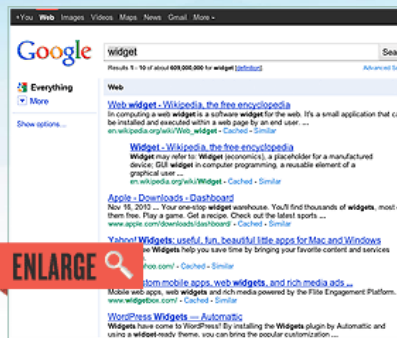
+You Web Images Videos Maps News Gmail More -

Google

widget

Sea

Results 1 - 10 of about 609,000,000 for widget [definition]

Advanced Se

Everything

More

Show options...

Web

Web widget - Wikipedia, the free encyclopedia
In computing a web widget is a software widget for the web. It's a small application that c be installed and executed within a web page by an end user. ...
en.wikipedia.org/wiki/Web_widget - Cached - Similar

Widget - Wikipedia, the free encyclopedia
Widget may refer to: Widget (economics), a placeholder for a manufactured device; GUI widget in computer programming, a reusable element of a graphical user ...
en.wikipedia.org/wiki/Widget - Cached - Similar

Apple - Downloads - Dashboard
Nov 16, 2010 ... Your one-stop widget warehouse. You'll find thousands of widgets, most them free. Play a game. Get a recipe. Check out the latest sports ...
www.apple.com/downloads/dashboard/ - Cached - Similar

Yahoo! Widgets: useful, fun, beautiful little apps for Mac and Windows
Widgets help you save time by bringing your favorite content and services
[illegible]hoo.com/ - Cached - Similar

ENLARGE

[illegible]tom mobile apps, web widgets, and rich media ads ...
Mobile web apps, web widgets and rich media powered by the Flite Engagement Platform.
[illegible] - Cached - Similar

WordPress Widgets — Automattic
Widgets have come to WordPress! By installing the Widgets plugin by Automattic and using a widget-ready theme, you can bring the popular customization ...